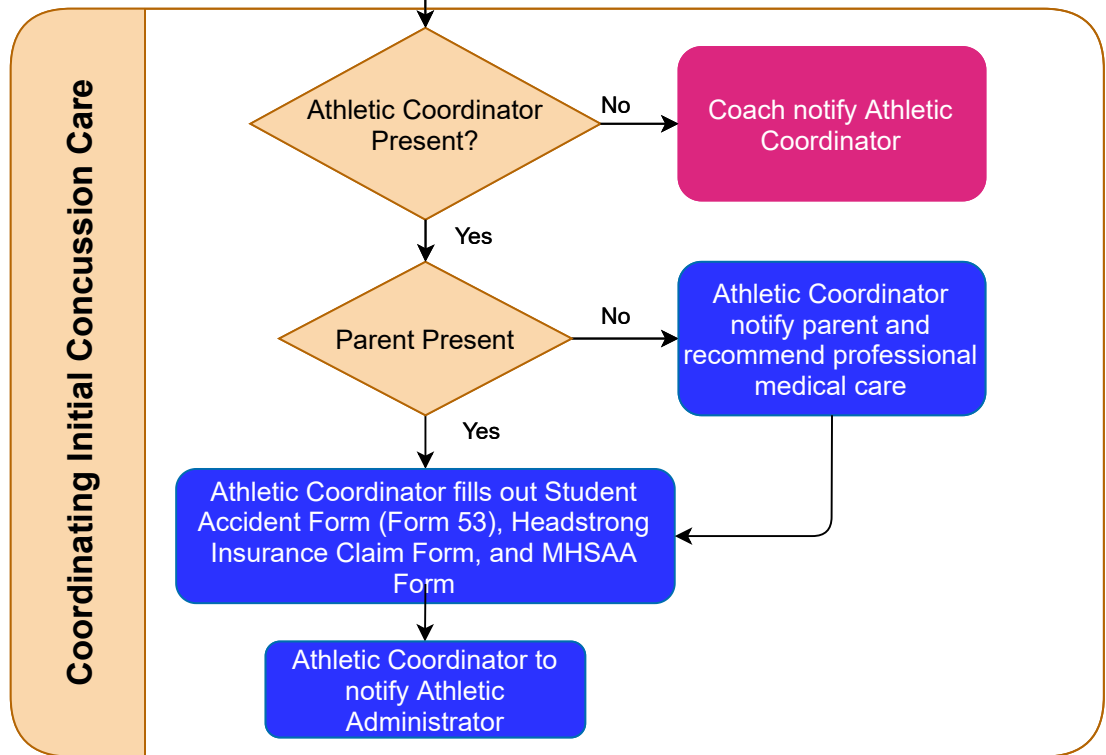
Coordinating Initial Concussion Care

Athletic Coordinator Present?

No

Coach notify Athletic Coordinator

Yes

Parent Present

No

Athletic Coordinator notify parent and recommend professional medical care

Yes

Athletic Coordinator fills out Student Accident Form (Form 53), Headstrong Insurance Claim Form, and MHSAA Form

Athletic Coordinator to notify Athletic Administrator